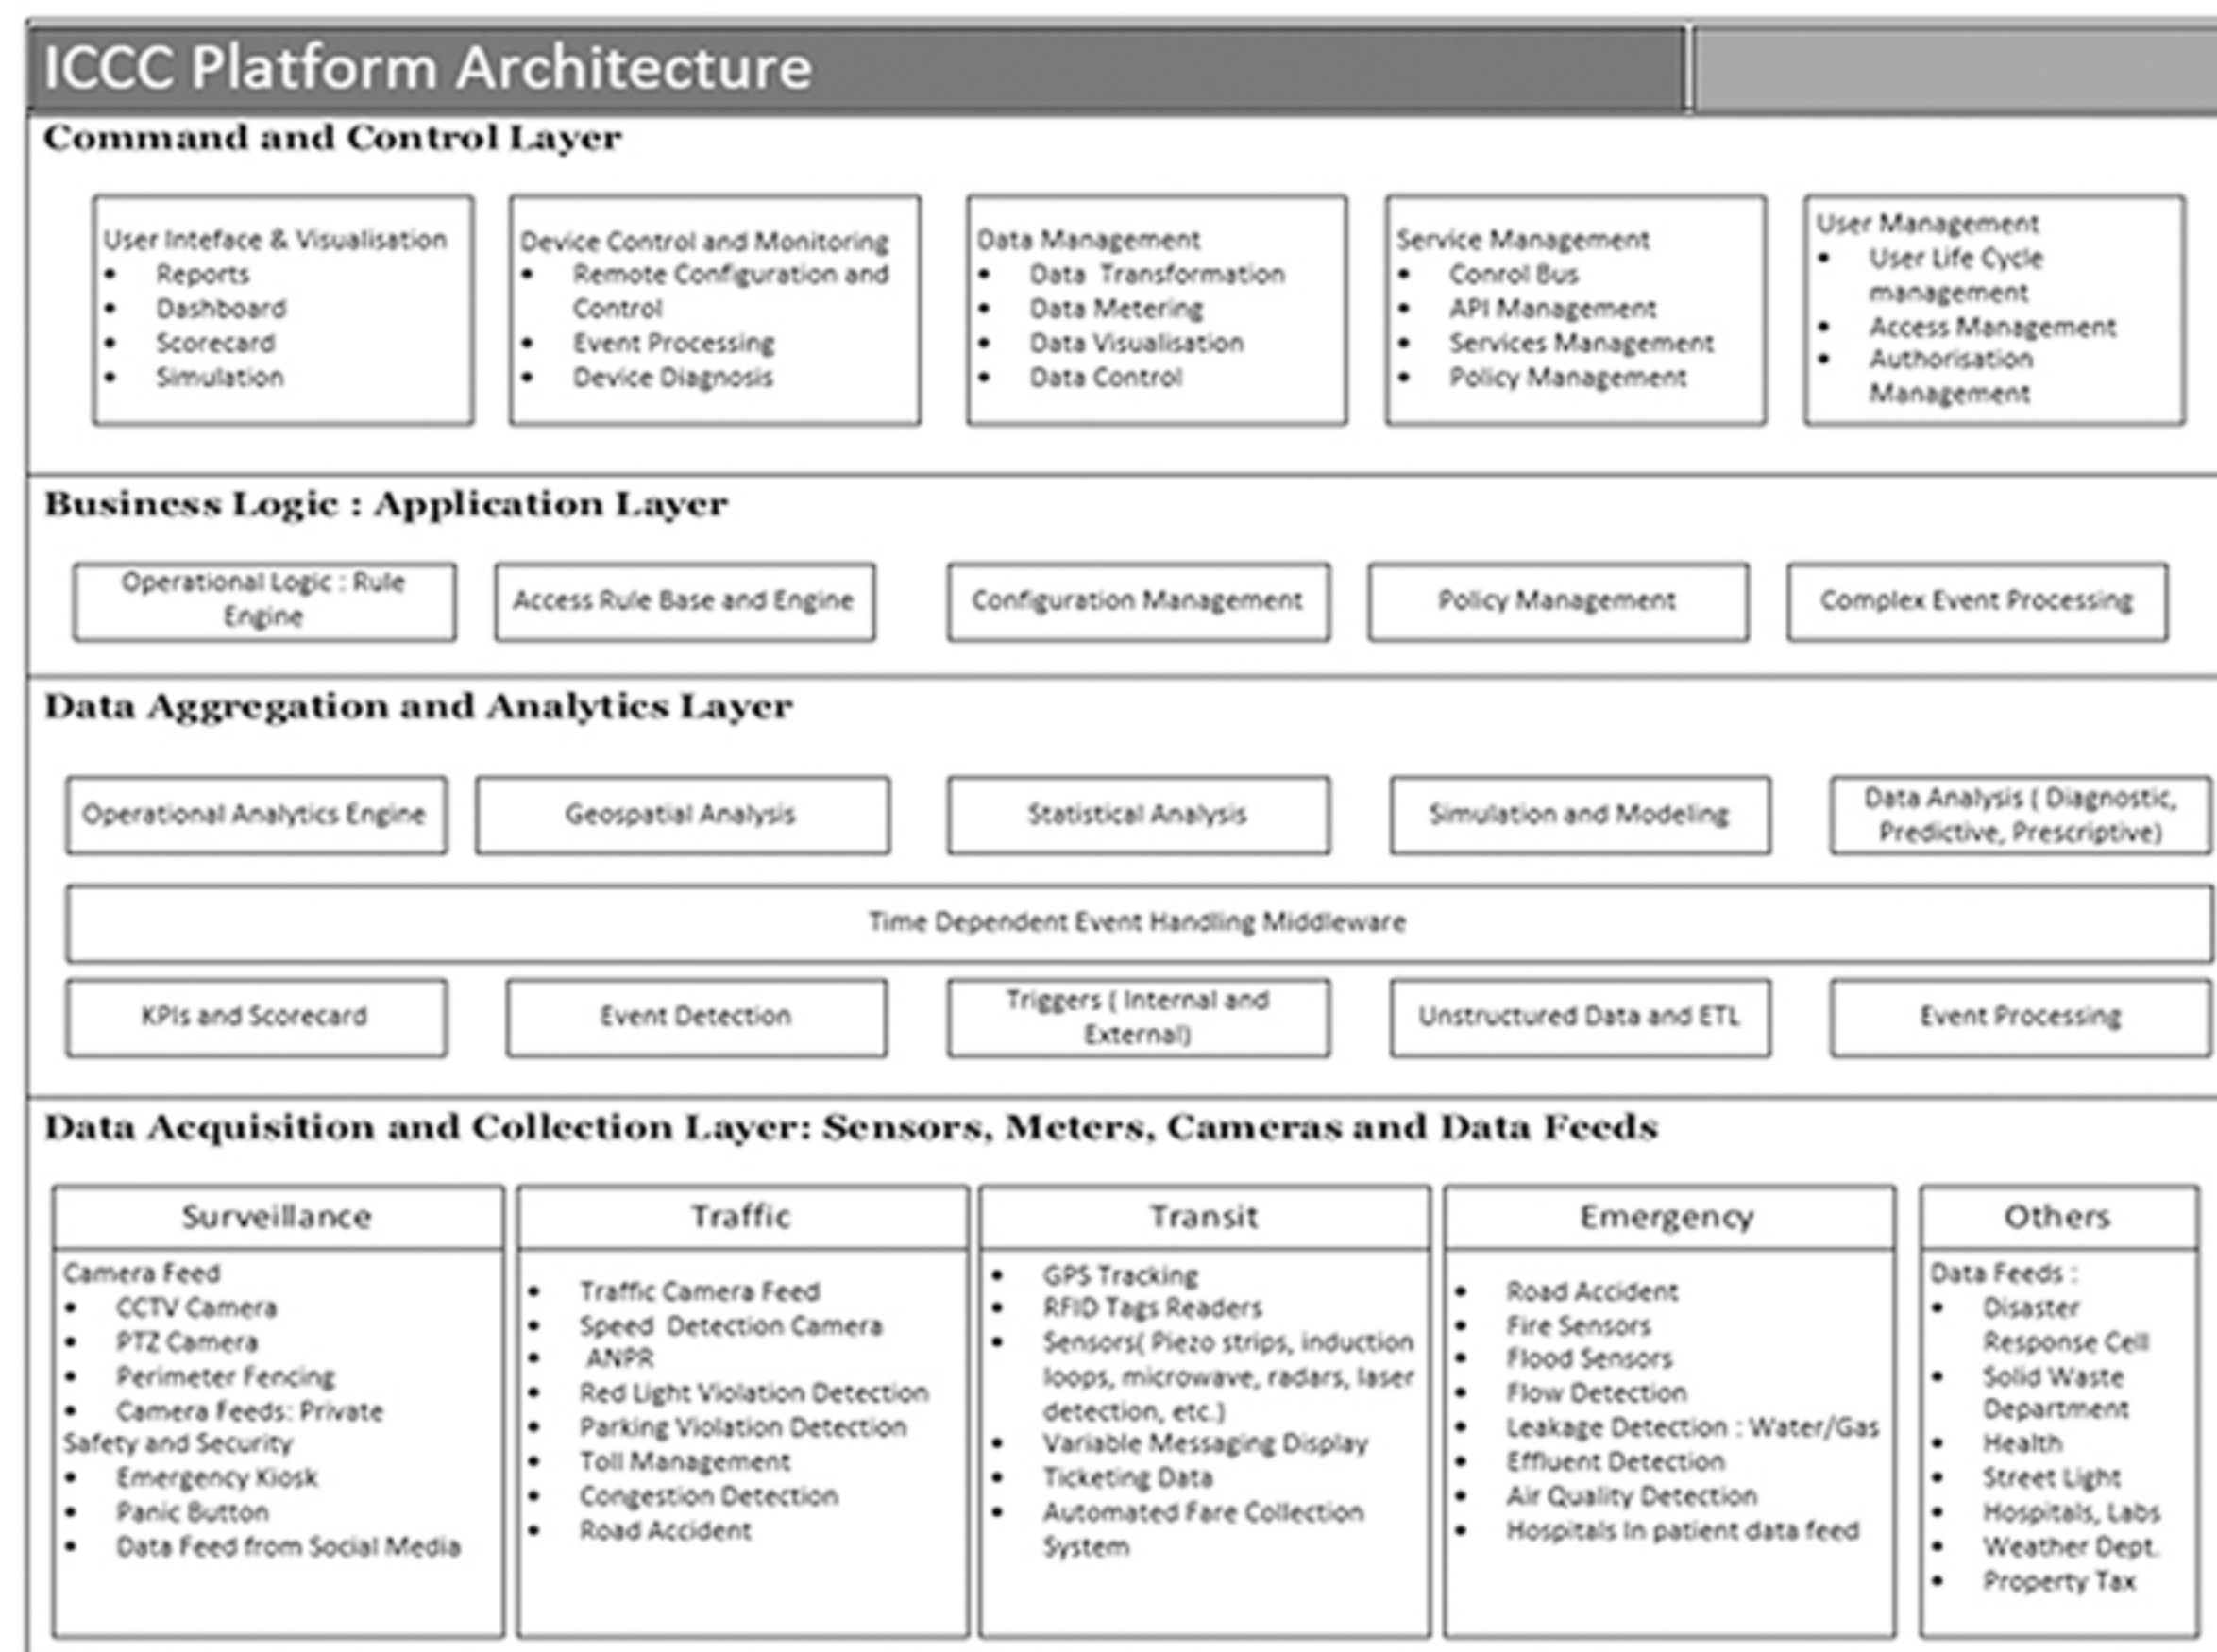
ICCC Platform Architecture

Command and Control Layer

User Inteface & Visualisation
- Reports
- Dashboard
- Scorecard
- Simulation

Device Control and Monitoring
- Remote Configuration and Control
- Event Processing
- Device Diagnosis

Data Management
- Data Transformation
- Data Metering
- Data Visualisation
- Data Control

Service Management
- Conrol Bus
- API Management
- Services Management
- Policy Management

User Management
- User Life Cycle management
- Access Management
- Authorisation Management

Business Logic : Application Layer

Operational Logic : Rule Engine

Access Rule Base and Engine

Configuration Management

Policy Management

Complex Event Processing

Data Aggregation and Analytics Layer

Operational Analytics Engine

Geospatial Analysis

Statistical Analysis

Simulation and Modeling

Data Analysis ( Diagnostic, Predictive, Prescriptive)

Time Dependent Event Handling Middleware

KPIs and Scorecard

Event Detection

Triggers ( Internal and External)

Unstructured Data and ETL

Event Processing

Data Acquisition and Collection Layer: Sensors, Meters, Cameras and Data Feeds

Surveillance

Camera Feed
- CCTV Camera
- PTZ Camera
- Perimeter Fencing
- Camera Feeds: Private
Safety and Security
- Emergency Kiosk
- Panic Button
- Data Feed from Social Media

Traffic

- Traffic Camera Feed
- Speed Detection Camera
- ANPR
- Red Light Violation Detection
- Parking Violation Detection
- Toll Management
- Congestion Detection
- Road Accident

Transit

- GPS Tracking
- RFID Tags Readers
- Sensors( Piezo strips, induction loops, microwave, radars, laser detection, etc.)
- Variable Messaging Display
- Ticketing Data
- Automated Fare Collection System

Emergency

- Road Accident
- Fire Sensors
- Flood Sensors
- Flow Detection
- Leakage Detection : Water/Gas
- Effluent Detection
- Air Quality Detection
- Hospitals In patient data feed

Others

Data Feeds :
- Disaster Response Cell
- Solid Waste Department
- Health
- Street Light
- Hospitals, Labs
- Weather Dept.
- Property Tax